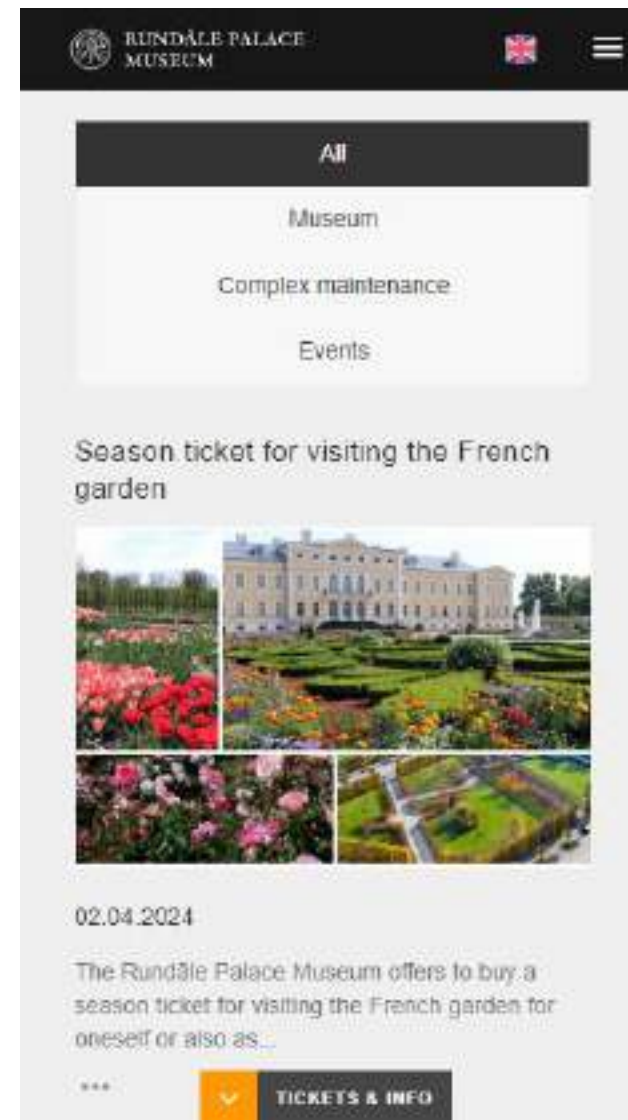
RUNDĀLE PALACE MUSEUM

All

Museum

Complex maintenance

Events

Season ticket for visiting the French garden

02.04.2024

The Rundāle Palace Museum offers to buy a season ticket for visiting the French garden for oneself or also as...

...

TICKETS & INFO